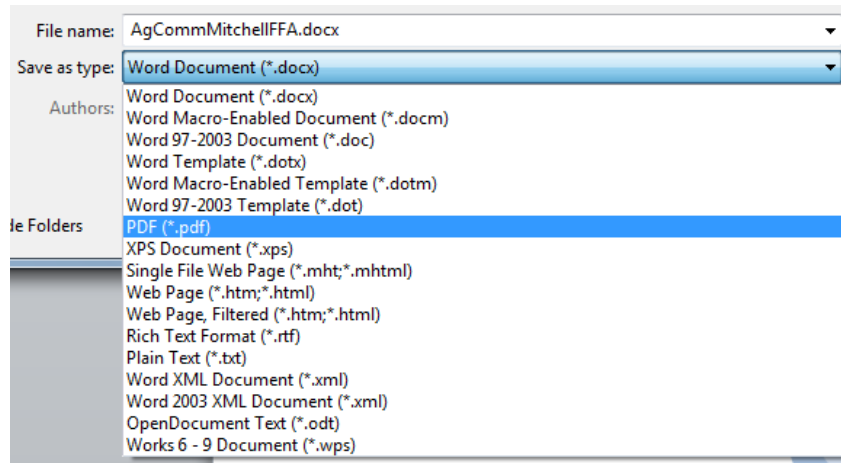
File name: AgCommMitchellFFA.docx

Save as type: Word Document (*.docx)

Authors:

de Folders

Word Document (*.docx)
Word Macro-Enabled Document (*.docm)
Word 97-2003 Document (*.doc)
Word Template (*.dotx)
Word Macro-Enabled Template (*.dotm)
Word 97-2003 Template (*.dot)
PDF (*.pdf)
XPS Document (*.xps)
Single File Web Page (*.mht;*.mhtml)
Web Page (*.htm;*.html)
Web Page, Filtered (*.htm;*.html)
Rich Text Format (*.rtf)
Plain Text (*.txt)
Word XML Document (*.xml)
Word 2003 XML Document (*.xml)
OpenDocument Text (*.odt)
Works 6 - 9 Document (*.wps)